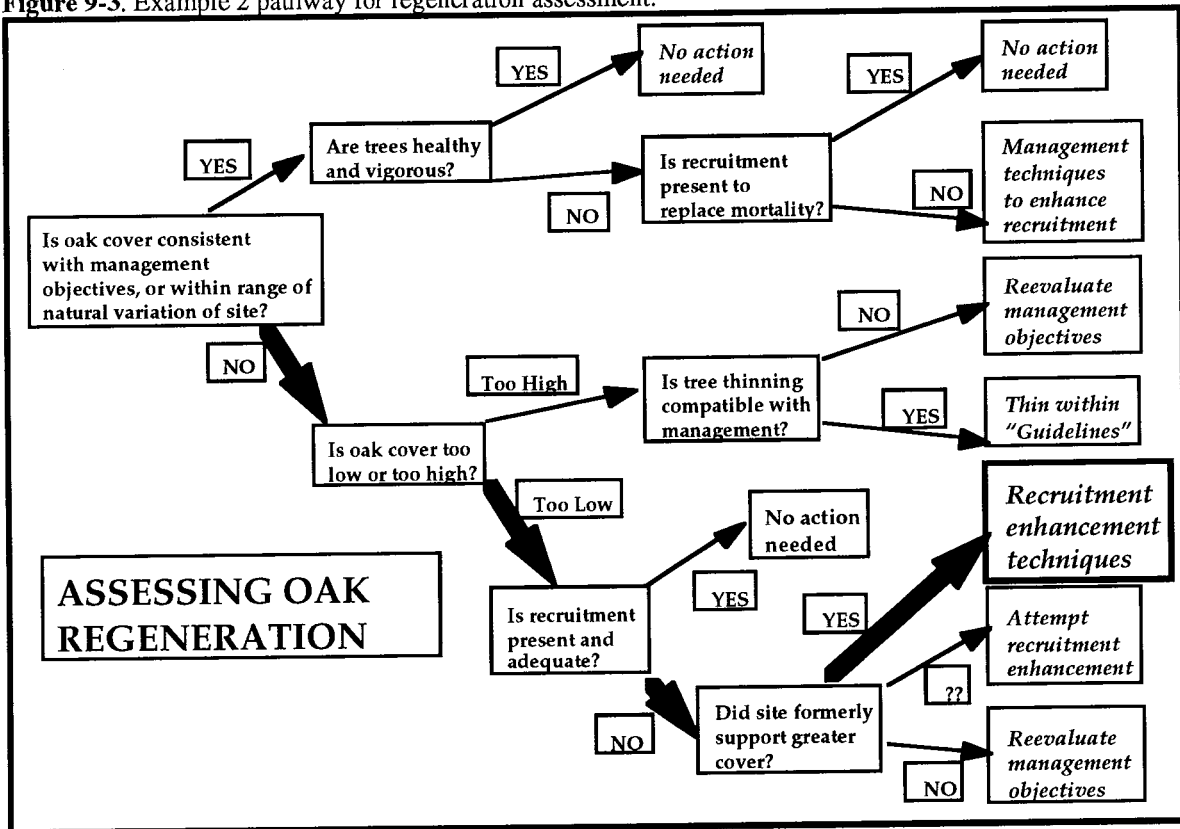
Figure 9-3. Example 2 pathway for regeneration assessment.

ASSESSING OAK REGENERATION

Is oak cover consistent with management objectives, or within range of natural variation of site?

YES

Are trees healthy and vigorous?

YES

No action needed

Is recruitment present to replace mortality?

NO

YES

No action needed

NO

Management techniques to enhance recruitment

NO

Is oak cover too low or too high?

Too High

Is tree thinning compatible with management?

NO

Reevaluate management objectives

YES

Thin within "Guidelines"

Too Low

Is recruitment present and adequate?

YES

No action needed

NO

Did site formerly support greater cover?

YES

Recruitment enhancement techniques

??

Attempt recruitment enhancement

NO

Reevaluate management objectives